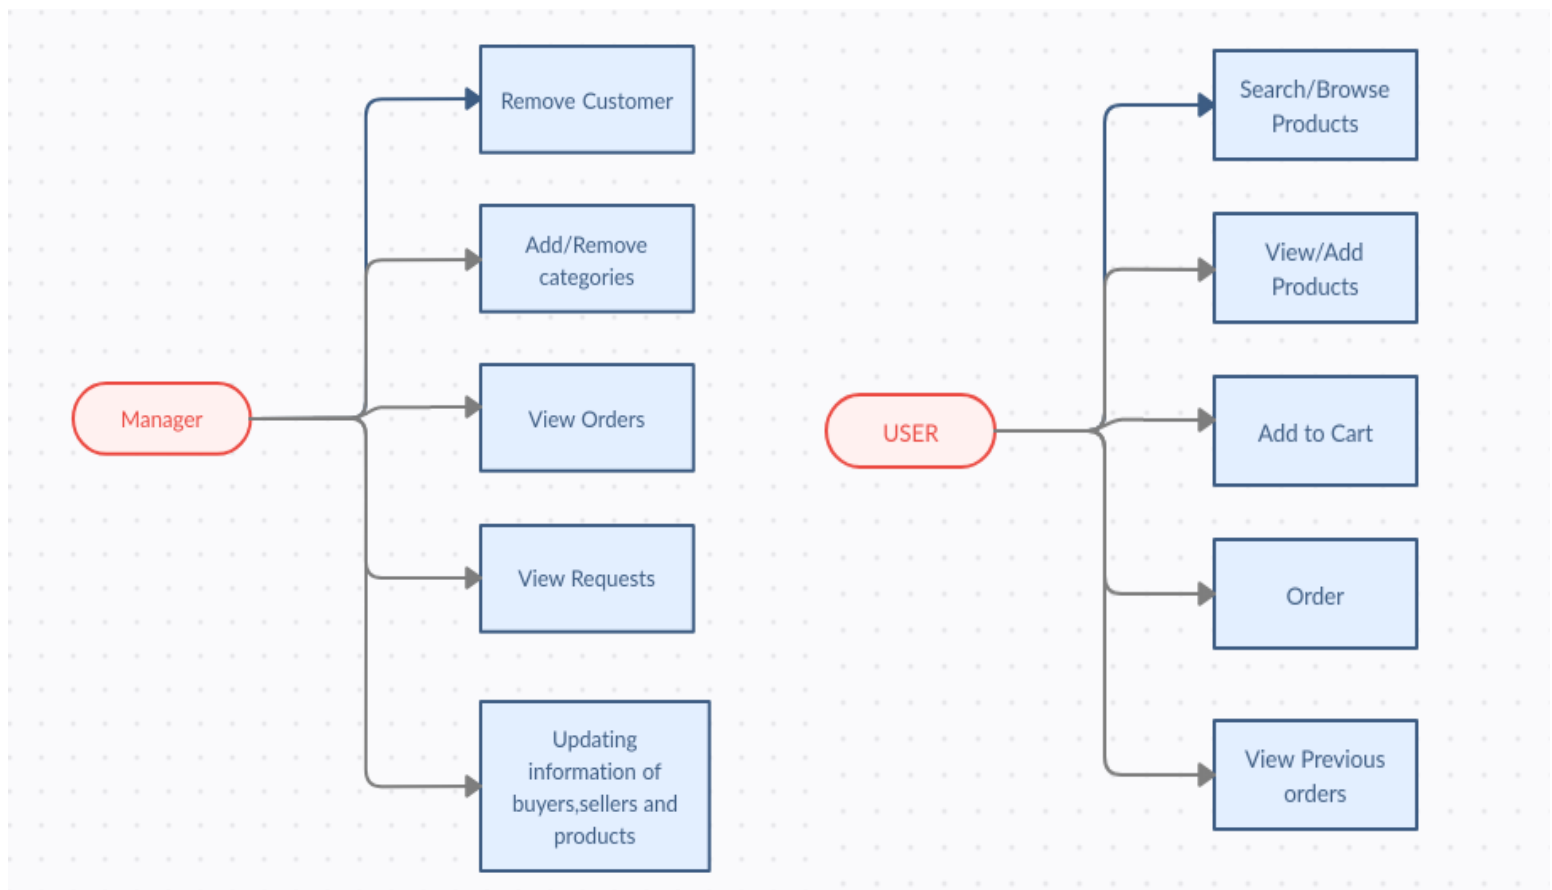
Manager

Remove Customer

Add/Remove categories

View Orders

View Requests

Updating information of buyers,sellers and products

USER

Search/Browse Products

View/Add Products

Add to Cart

Order

View Previous orders